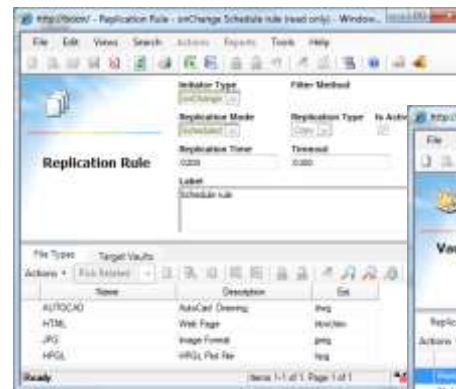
http://boon/ - Replication Rule - onChange Schedule rule (read only) - Window...

File Edit View Search Actions Reports Tools Help

Replication Rule

Initiator Type
onChange

Filter Method

Replication Mode
Scheduled

Replication Type
Copy

Is Activ

Replication Timer
0200

Timeout
0:000

Label
Schedule rule

File Types Target Vaults

Actions ▾ Find Related

| Name | Description | Ext |
|---|---|---|
| AUTOCAD | AutoCad Drawing | dwg |
| HTML | Web Page | htm;htm |
| JPG | Image Format | jpeg |
| HPGL | HPGL Plot File | hpg |

Ready

Items 1-1 of 1 Page 1 of 1

File

Va

Replic

Actions